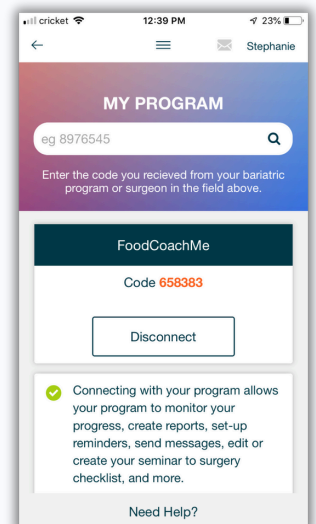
cricket 12:39 PM 23%

Stephanie

MY PROGRAM

eg 8976545

Enter the code you recieved from your bariatric program or surgeon in the field above.

FoodCoachMe

Code 658383

Disconnect

Connecting with your program allows your program to monitor your progress, create reports, set-up reminders, send messages, edit or create your seminar to surgery checklist, and more.

Need Help?